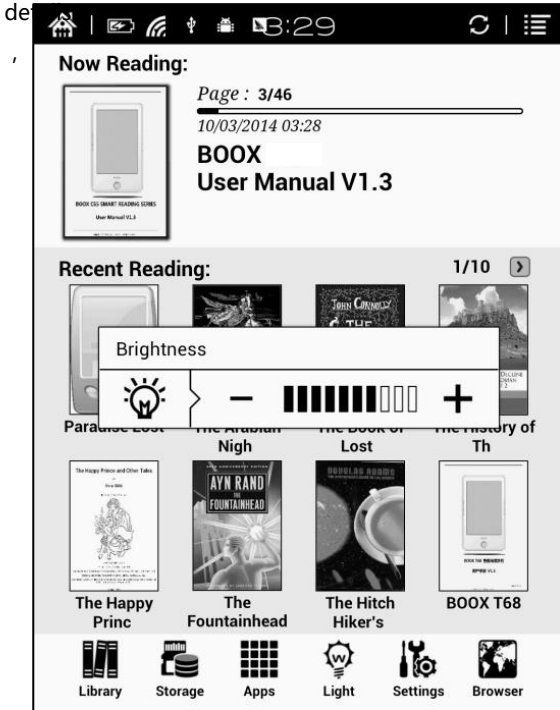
de
,

3:29

Now Reading:

BOOX C65 SMART READING SERIES
User Manual V1.3

Page : 3/46
10/03/2014 03:28
BOOX
User Manual V1.3

Recent Reading: 1/10

JOHN CONNOLLY

Brightness

Paradise Lost | The Arabian Nigh | The Book of Lost | The History of Th

The Happy Prince and Other Tales

AYN RAND
THE FOUNTAINHEAD

DOUGLAS ADAMS

BOOX T68

The Happy Princ | The Fountainhead | The Hitch Hiker's | BOOX T68

Library | Storage | Apps | Light | Settings | Browser